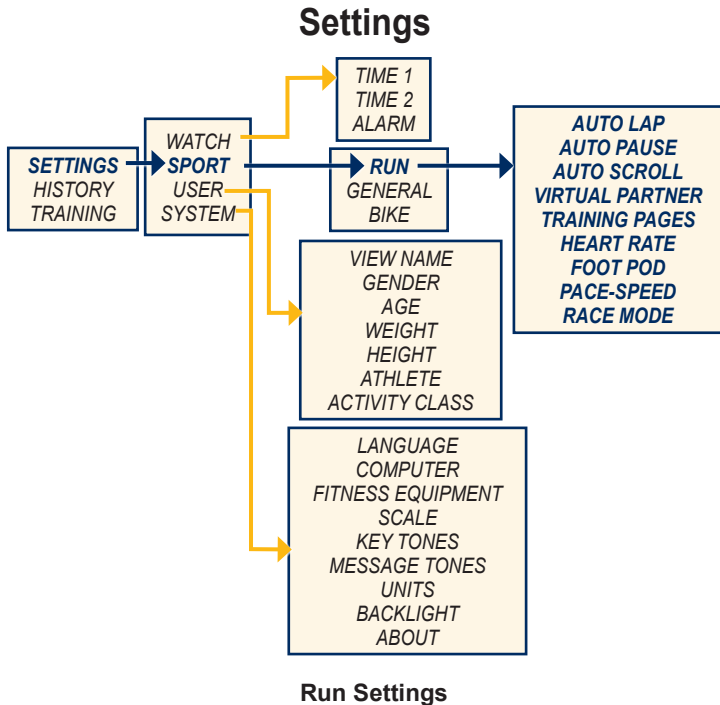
Settings

SETTINGS
HISTORY
TRAINING

WATCH
SPORT
USER
SYSTEM

TIME 1
TIME 2
ALARM

RUN
GENERAL
BIKE

AUTO LAP
AUTO PAUSE
AUTO SCROLL
VIRTUAL PARTNER
TRAINING PAGES
HEART RATE
FOOT POD
PACE-SPEED
RACE MODE

VIEW NAME
GENDER
AGE
WEIGHT
HEIGHT
ATHLETE
ACTIVITY CLASS

LANGUAGE
COMPUTER
FITNESS EQUIPMENT
SCALE
KEY TONES
MESSAGE TONES
UNITS
BACKLIGHT
ABOUT

Run Settings